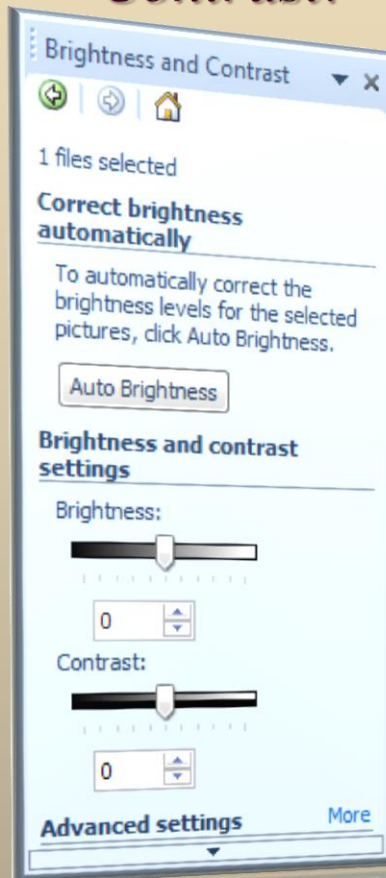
Contrast

Brightness and Contrast

1 files selected

Correct brightness automatically

To automatically correct the brightness levels for the selected pictures, click Auto Brightness.

Auto Brightness

Brightness and contrast settings

Brightness:

0

Contrast:

0

Advanced settings

More